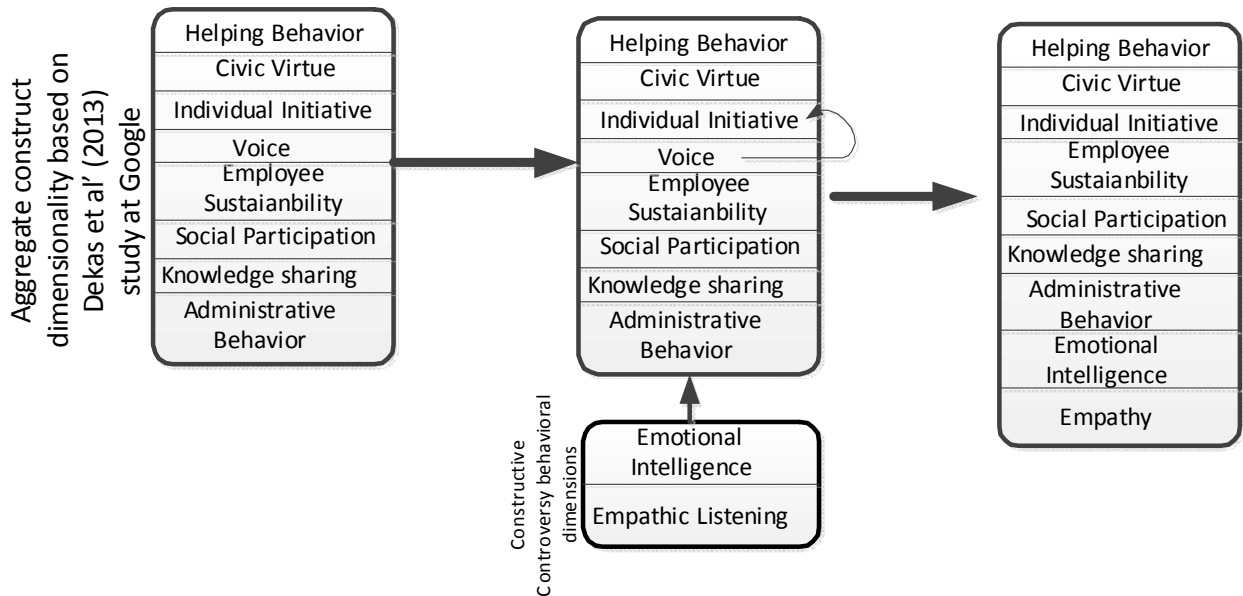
Aggregate construct dimensionality based on Dekas et al' (2013) study at Google

Helping Behavior
Civic Virtue
Individual Initiative
Voice
Employee Sustaianbility
Social Participation
Knowledge sharing
Administrative Behavior

Helping Behavior
Civic Virtue
Individual Initiative
Voice
Employee Sustaianbility
Social Participation
Knowledge sharing
Administrative Behavior

Constructive Controversy behavioral dimensions

Emotional Intelligence
Empathic Listening

Helping Behavior
Civic Virtue
Individual Initiative
Employee Sustaianbility
Social Participation
Knowledge sharing
Administrative Behavior
Emotional Intelligence
Empathy